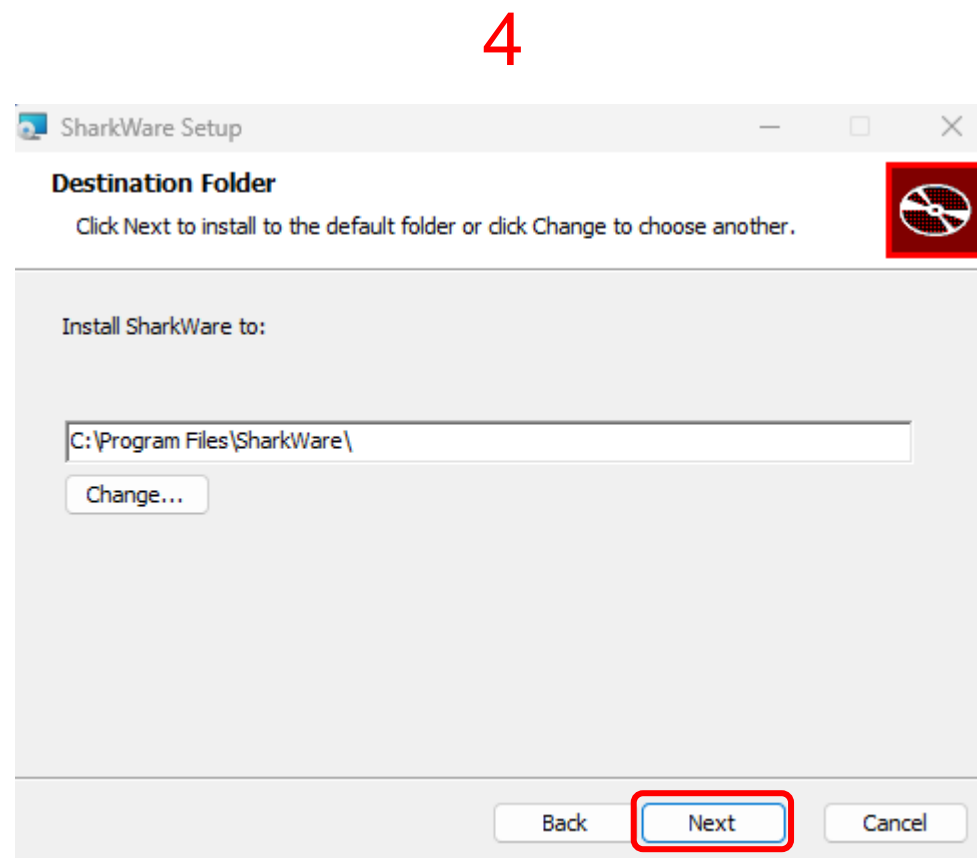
4

SharkWare Setup

Destination Folder

Click Next to install to the default folder or click Change to choose another.

Install SharkWare to:

C:\Program Files\SharkWare\

Change...

Back

Next

Cancel